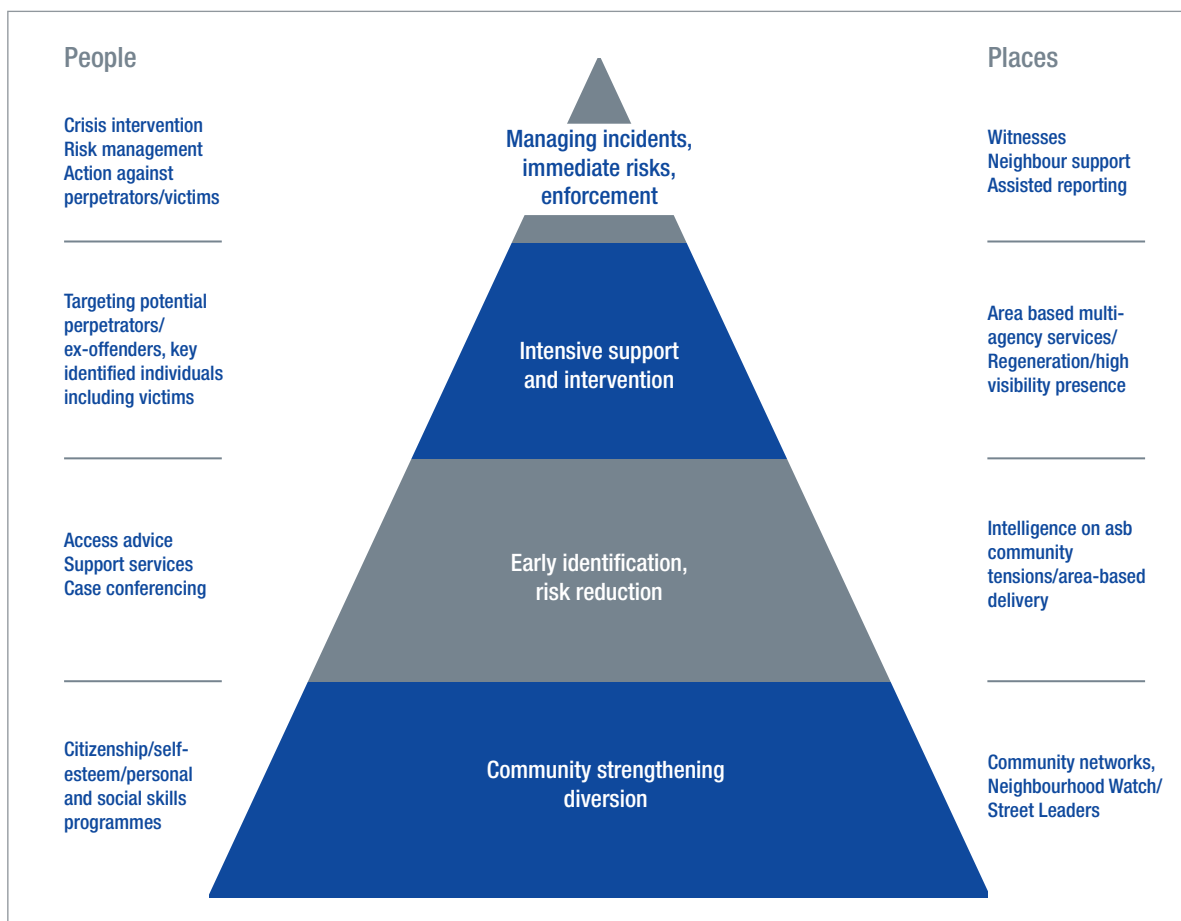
People

Crisis intervention
Risk management
Action against perpetrators/victims

Targeting potential perpetrators/ ex-offenders, key identified individuals including victims

Access advice
Support services
Case conferencing

Citizenship/self-esteem/personal and social skills programmes

Managing incidents, immediate risks, enforcement

Intensive support and intervention

Early identification, risk reduction

Community strengthening diversion

Places

Witnesses
Neighbour support
Assisted reporting

Area based multi-agency services/ Regeneration/high visibility presence

Intelligence on asb community tensions/area-based delivery

Community networks, Neighbourhood Watch/ Street Leaders